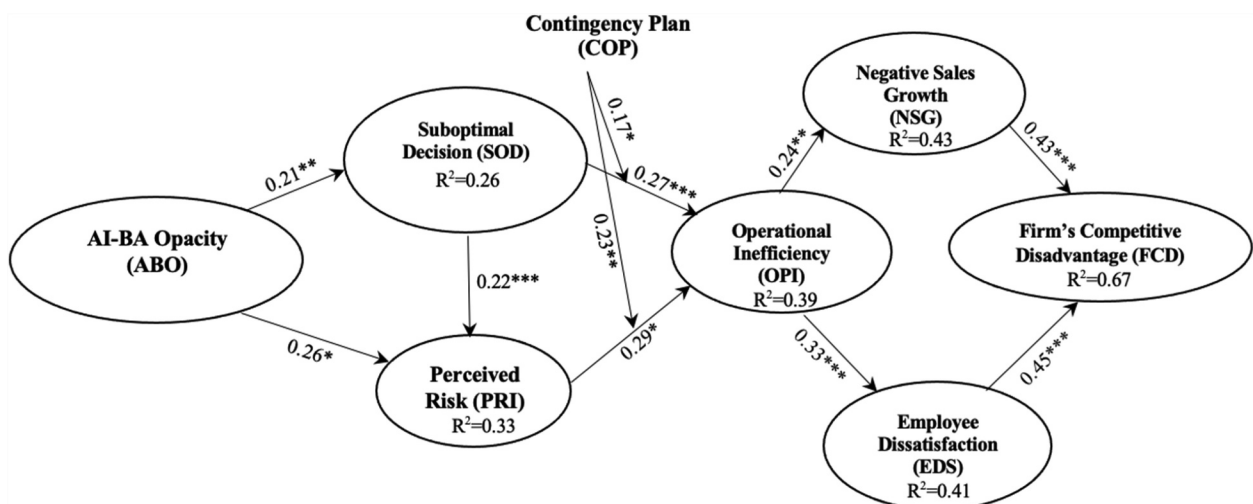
Contingency Plan (COP)

Suboptimal Decision (SOD)
$R^2$=0.26

0.21**

AI-BA Opacity (ABO)

0.22***

0.26*

Perceived Risk (PRI)
$R^2$=0.33

0.17*

0.23**

0.27***

0.29*

Operational Inefficiency (OPI)
$R^2$=0.39

0.24**

Negative Sales Growth (NSG)
$R^2$=0.43

0.43***

Firm's Competitive Disadvantage (FCD)
$R^2$=0.67

0.33***

Employee Dissatisfaction (EDS)
$R^2$=0.41

0.45***